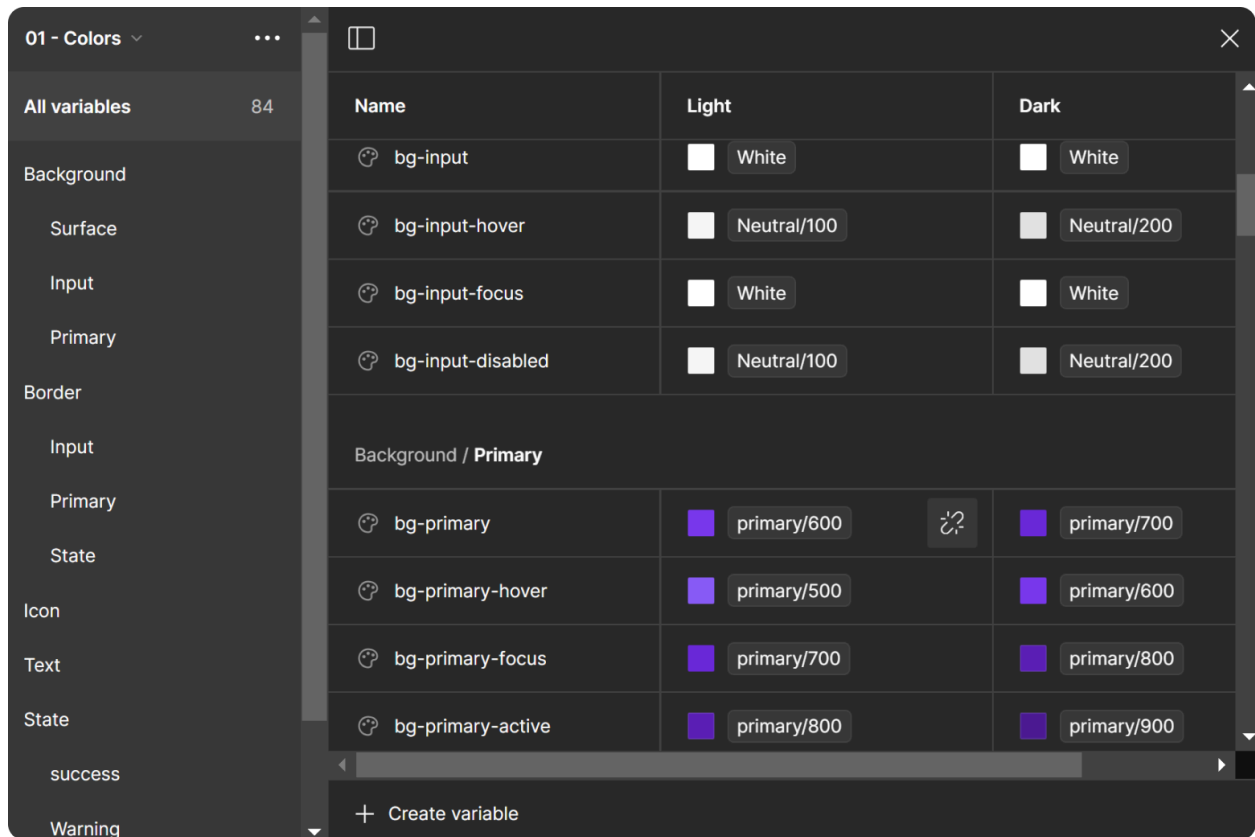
01 - Colors

All variables 84

Background

Surface

Input

Primary

Border

Input

Primary

State

Icon

Text

State

success

Warning

| Name | Light | Dark |
|---|---|---|
| bg-input | White | White |
| bg-input-hover | Neutral/100 | Neutral/200 |
| bg-input-focus | White | White |
| bg-input-disabled | Neutral/100 | Neutral/200 |

Background / **Primary**

| Name | Light | Dark |
|---|---|---|
| bg-primary | primary/600 | primary/700 |
| bg-primary-hover | primary/500 | primary/600 |
| bg-primary-focus | primary/700 | primary/800 |
| bg-primary-active | primary/800 | primary/900 |

+ Create variable